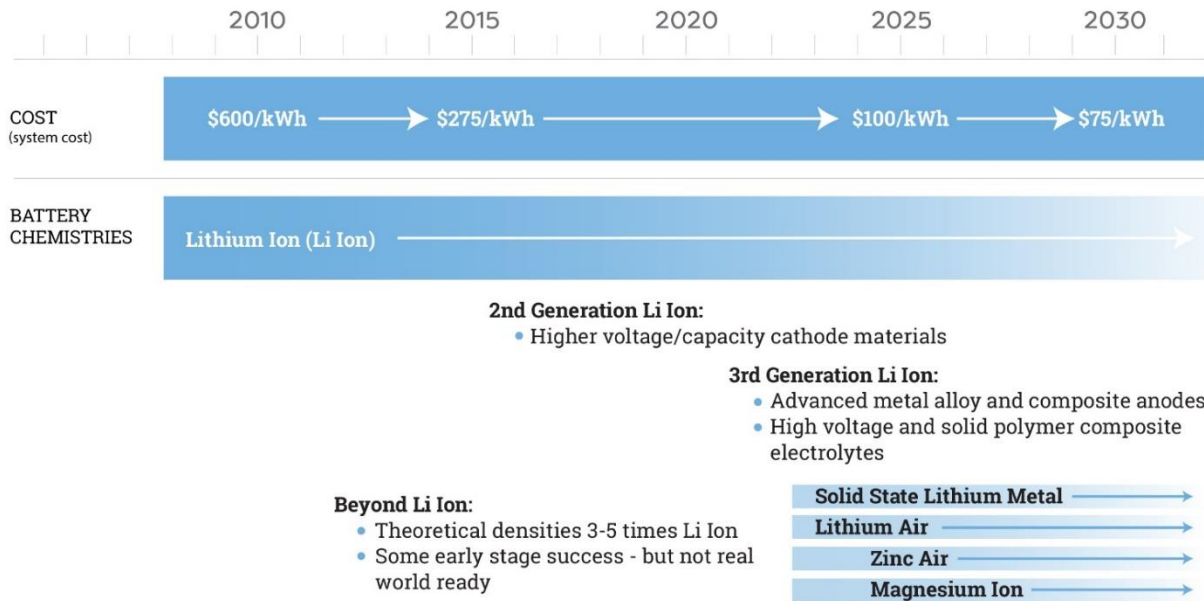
2010 2015 2020 2025 2030

COST
(system cost)

$600/kWh → $275/kWh → $100/kWh → $75/kWh

BATTERY CHEMISTRIES

Lithium Ion (Li Ion)

2nd Generation Li Ion:
• Higher voltage/capacity cathode materials

3rd Generation Li Ion:
• Advanced metal alloy and composite anodes
• High voltage and solid polymer composite electrolytes

Beyond Li Ion:
• Theoretical densities 3-5 times Li Ion
• Some early stage success - but not real world ready

Solid State Lithium Metal
Lithium Air
Zinc Air
Magnesium Ion